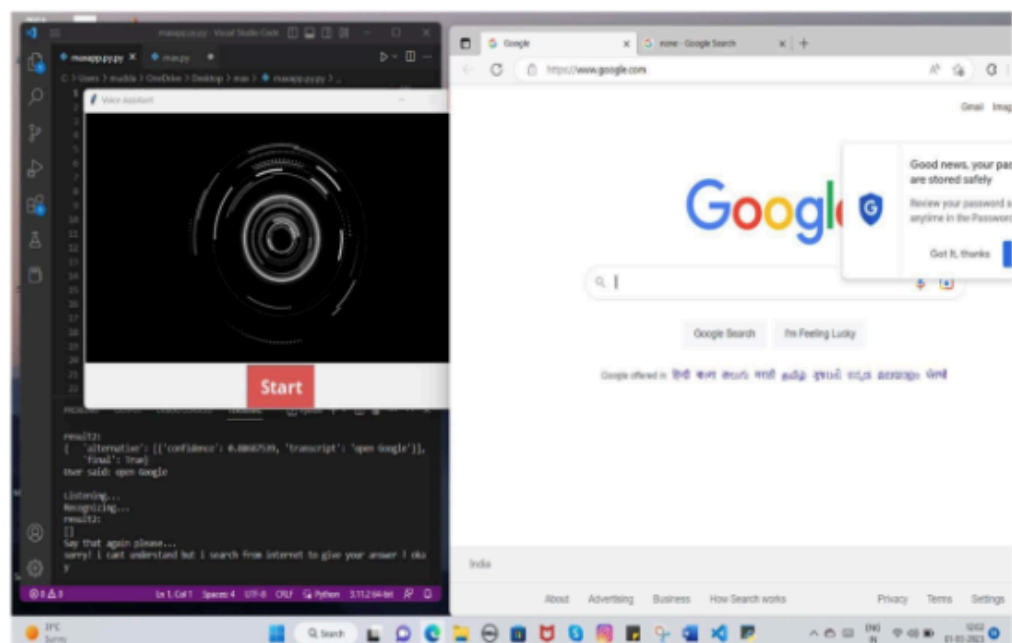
muvapp.py.py - Visual Studio Code

muvapp.py.py ×   mai.py

C: > Users > mudda > OneDrive > Desktop > mai > muvapp.py.py > ...

Voice Assistant

Start

result2:
{ 'alternative': [{'confidence': 0.8868759, 'transcript': 'open Google'}],
'final': True}
User said: open Google

Listening...
Recognizing...
result2:
[]
Say that again please...
sorry! i cant understand but i search from internet to give your answer ! oka
y

Ln 1, Col 1   Spaces: 4   UTF-8   CRLF   Python   3.11.2 64-bit

Google   ×   none - Google Search   ×   +

https://www.google.com

Gmail   Imag

Good news, your pa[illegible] are stored safely

Review your password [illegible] anytime in the Password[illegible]

Got it, thanks

Google

Google Search   I'm Feeling Lucky

Google offered in: हिन्दी বাংলা తెలుగు मराठी தமிழ் ગુજરાતી ಕನ್ನಡ മലയാളം ਪੰਜਾਬੀ

India

About   Advertising   Business   How Search works

Privacy   Terms   Settings

31°C
Sunny

Search

ENG
IN

12:02
01-03-2023